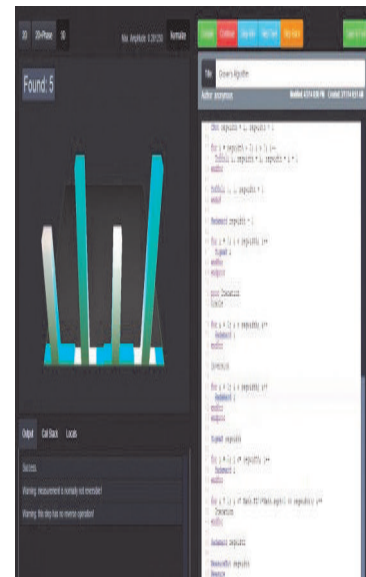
3D 2D+Phase 1D Max Amplitude: 0.281250 Normalize

Found: 5

Compile Continue Step Into Next Step Step Back

Title Grover's Algorithm

Author anonymous

Output Call Stack Locals

Success.

Warning: measurement is normally not reversible!

Warning: this step has no reverse operation!

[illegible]